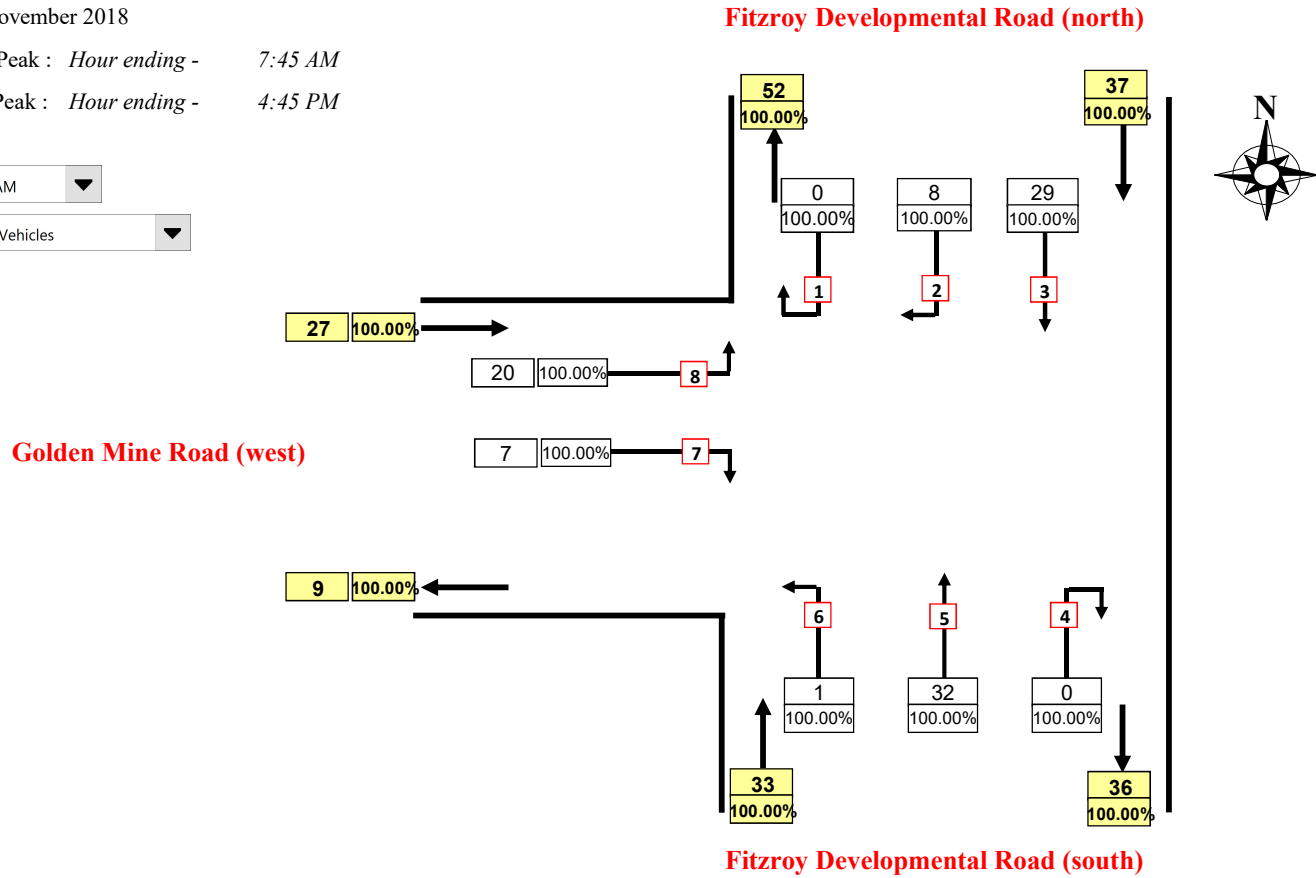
ovember 2018

Peak : Hour ending - 7:45 AM

Peak : Hour ending - 4:45 PM

AM

Vehicles

Fitzroy Developmental Road (north)

52
100.00%

37
100.00%

N

0
100.00%

8
100.00%

29
100.00%

1

2

3

27
100.00%

20
100.00%

8

Golden Mine Road (west)

7
100.00%

7

9
100.00%

6

5

4

1
100.00%

32
100.00%

0
100.00%

33
100.00%

36
100.00%

Fitzroy Developmental Road (south)